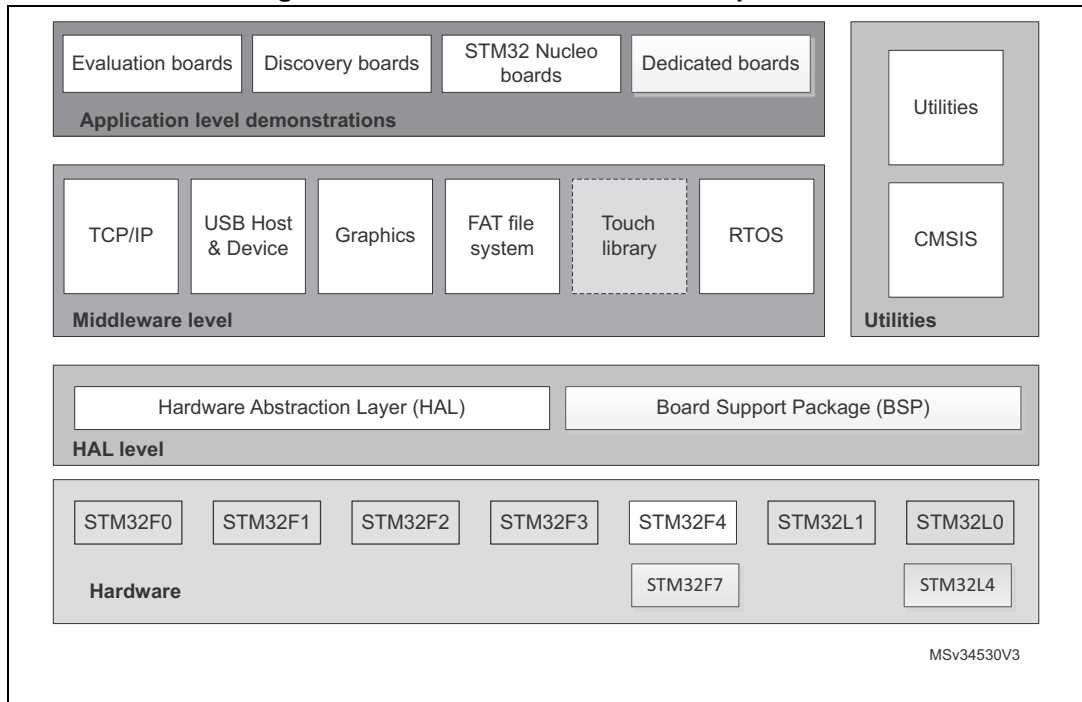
Evaluation boards

Discovery boards

STM32 Nucleo boards

Dedicated boards

Application level demonstrations

Utilities

CMSIS

Utilities

TCP/IP

USB Host & Device

Graphics

FAT file system

Touch library

RTOS

Middleware level

Hardware Abstraction Layer (HAL)

Board Support Package (BSP)

HAL level

STM32F0

STM32F1

STM32F2

STM32F3

STM32F4

STM32L1

STM32L0

Hardware

STM32F7

STM32L4

MSv34530V3